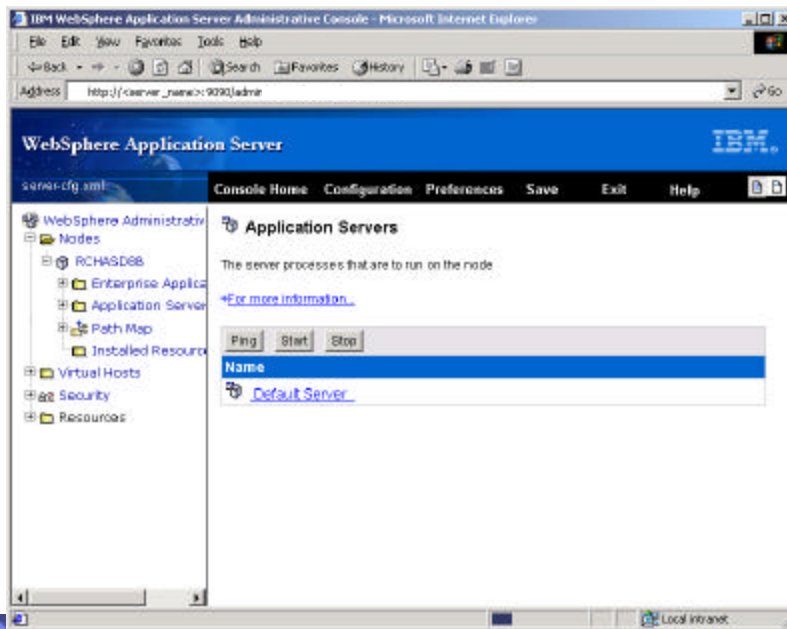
IBM WebSphere Application Server Administrative Console - Microsoft Internet Explorer

File Edit View Favorites Tools Help

Back Search Favorites History

Address http://<server_name>:9090/admin Go

WebSphere Application Server

IBM.

server-cfg.xml

Console Home Configuration Preferences Save Exit Help

WebSphere Administrativ
Nodes
RCHASD8B
Enterprise Applica
Application Server
Path Map
Installed Resourc
Virtual Hosts
Security
Resources

Application Servers

The server processes that are to run on the node

+For more information...

Ping Start Stop

| Name |
|---|
| Default Server |

Local intranet